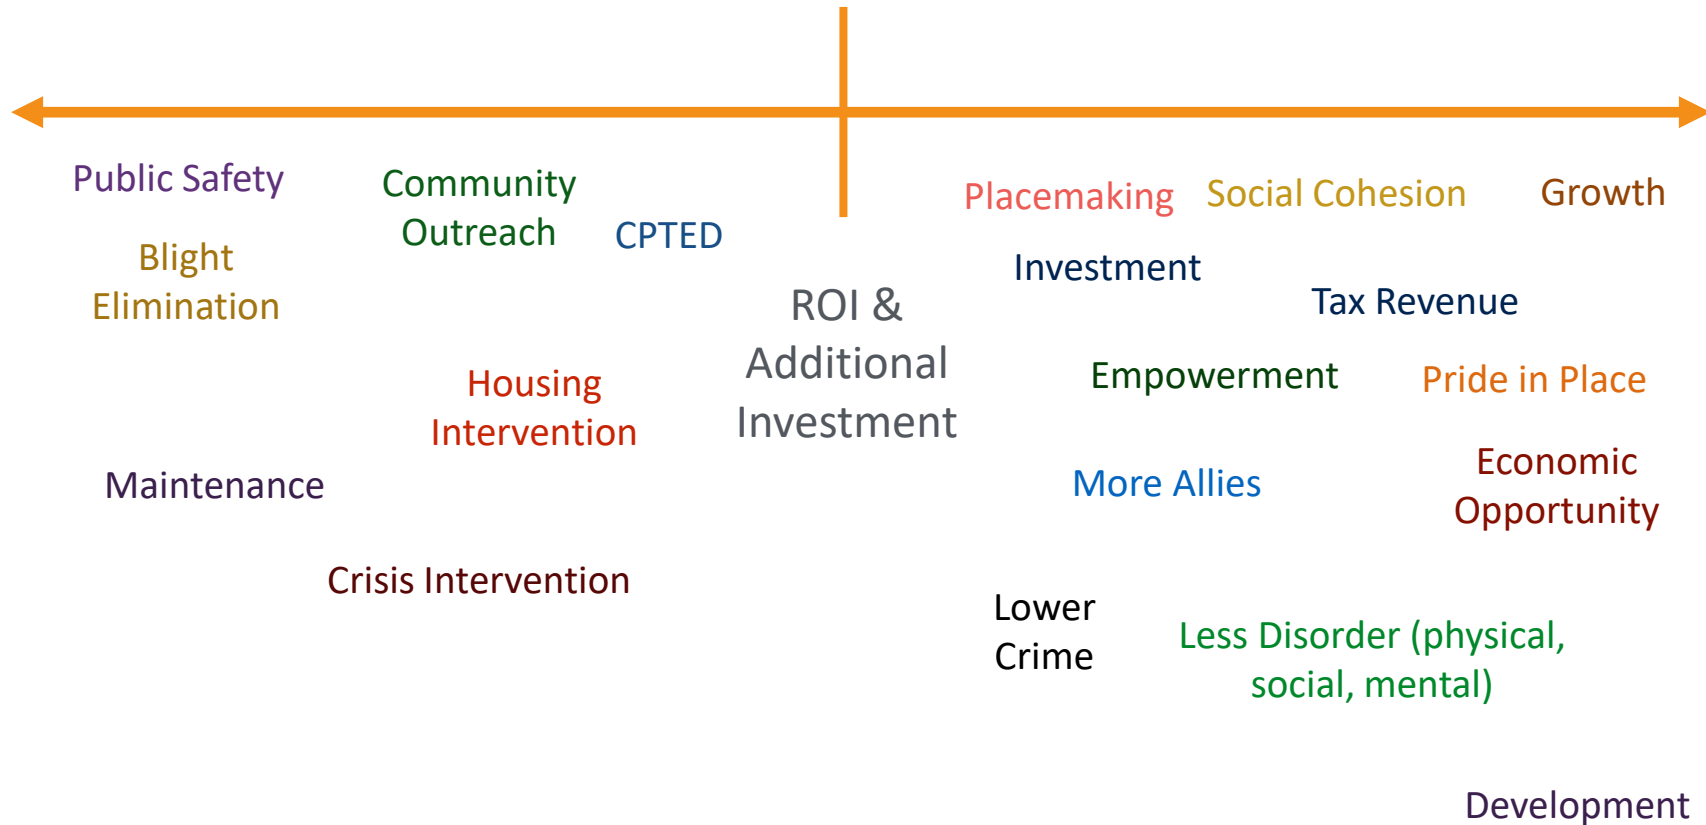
Public Safety

Community Outreach

CPTED

Blight Elimination

Placemaking

Social Cohesion

Growth

Investment

Tax Revenue

ROI & Additional Investment

Housing Intervention

Empowerment

Pride in Place

Maintenance

More Allies

Economic Opportunity

Crisis Intervention

Lower Crime

Less Disorder (physical, social, mental)

Development